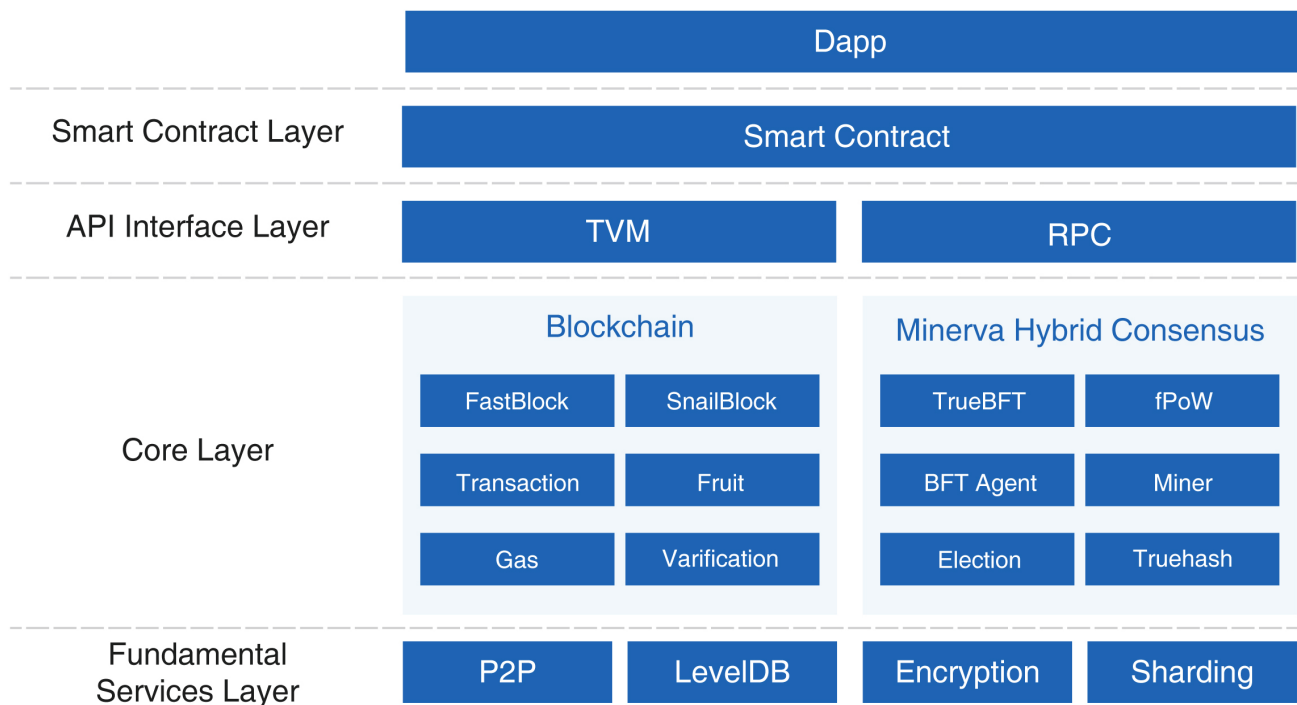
Dapp

Smart Contract Layer

Smart Contract

API Interface Layer

TVM

RPC

Core Layer

Blockchain

FastBlock

SnailBlock

Transaction

Fruit

Gas

Varification

Minerva Hybrid Consensus

TrueBFT

fPoW

BFT Agent

Miner

Election

Truehash

Fundamental Services Layer

P2P

LevelDB

Encryption

Sharding